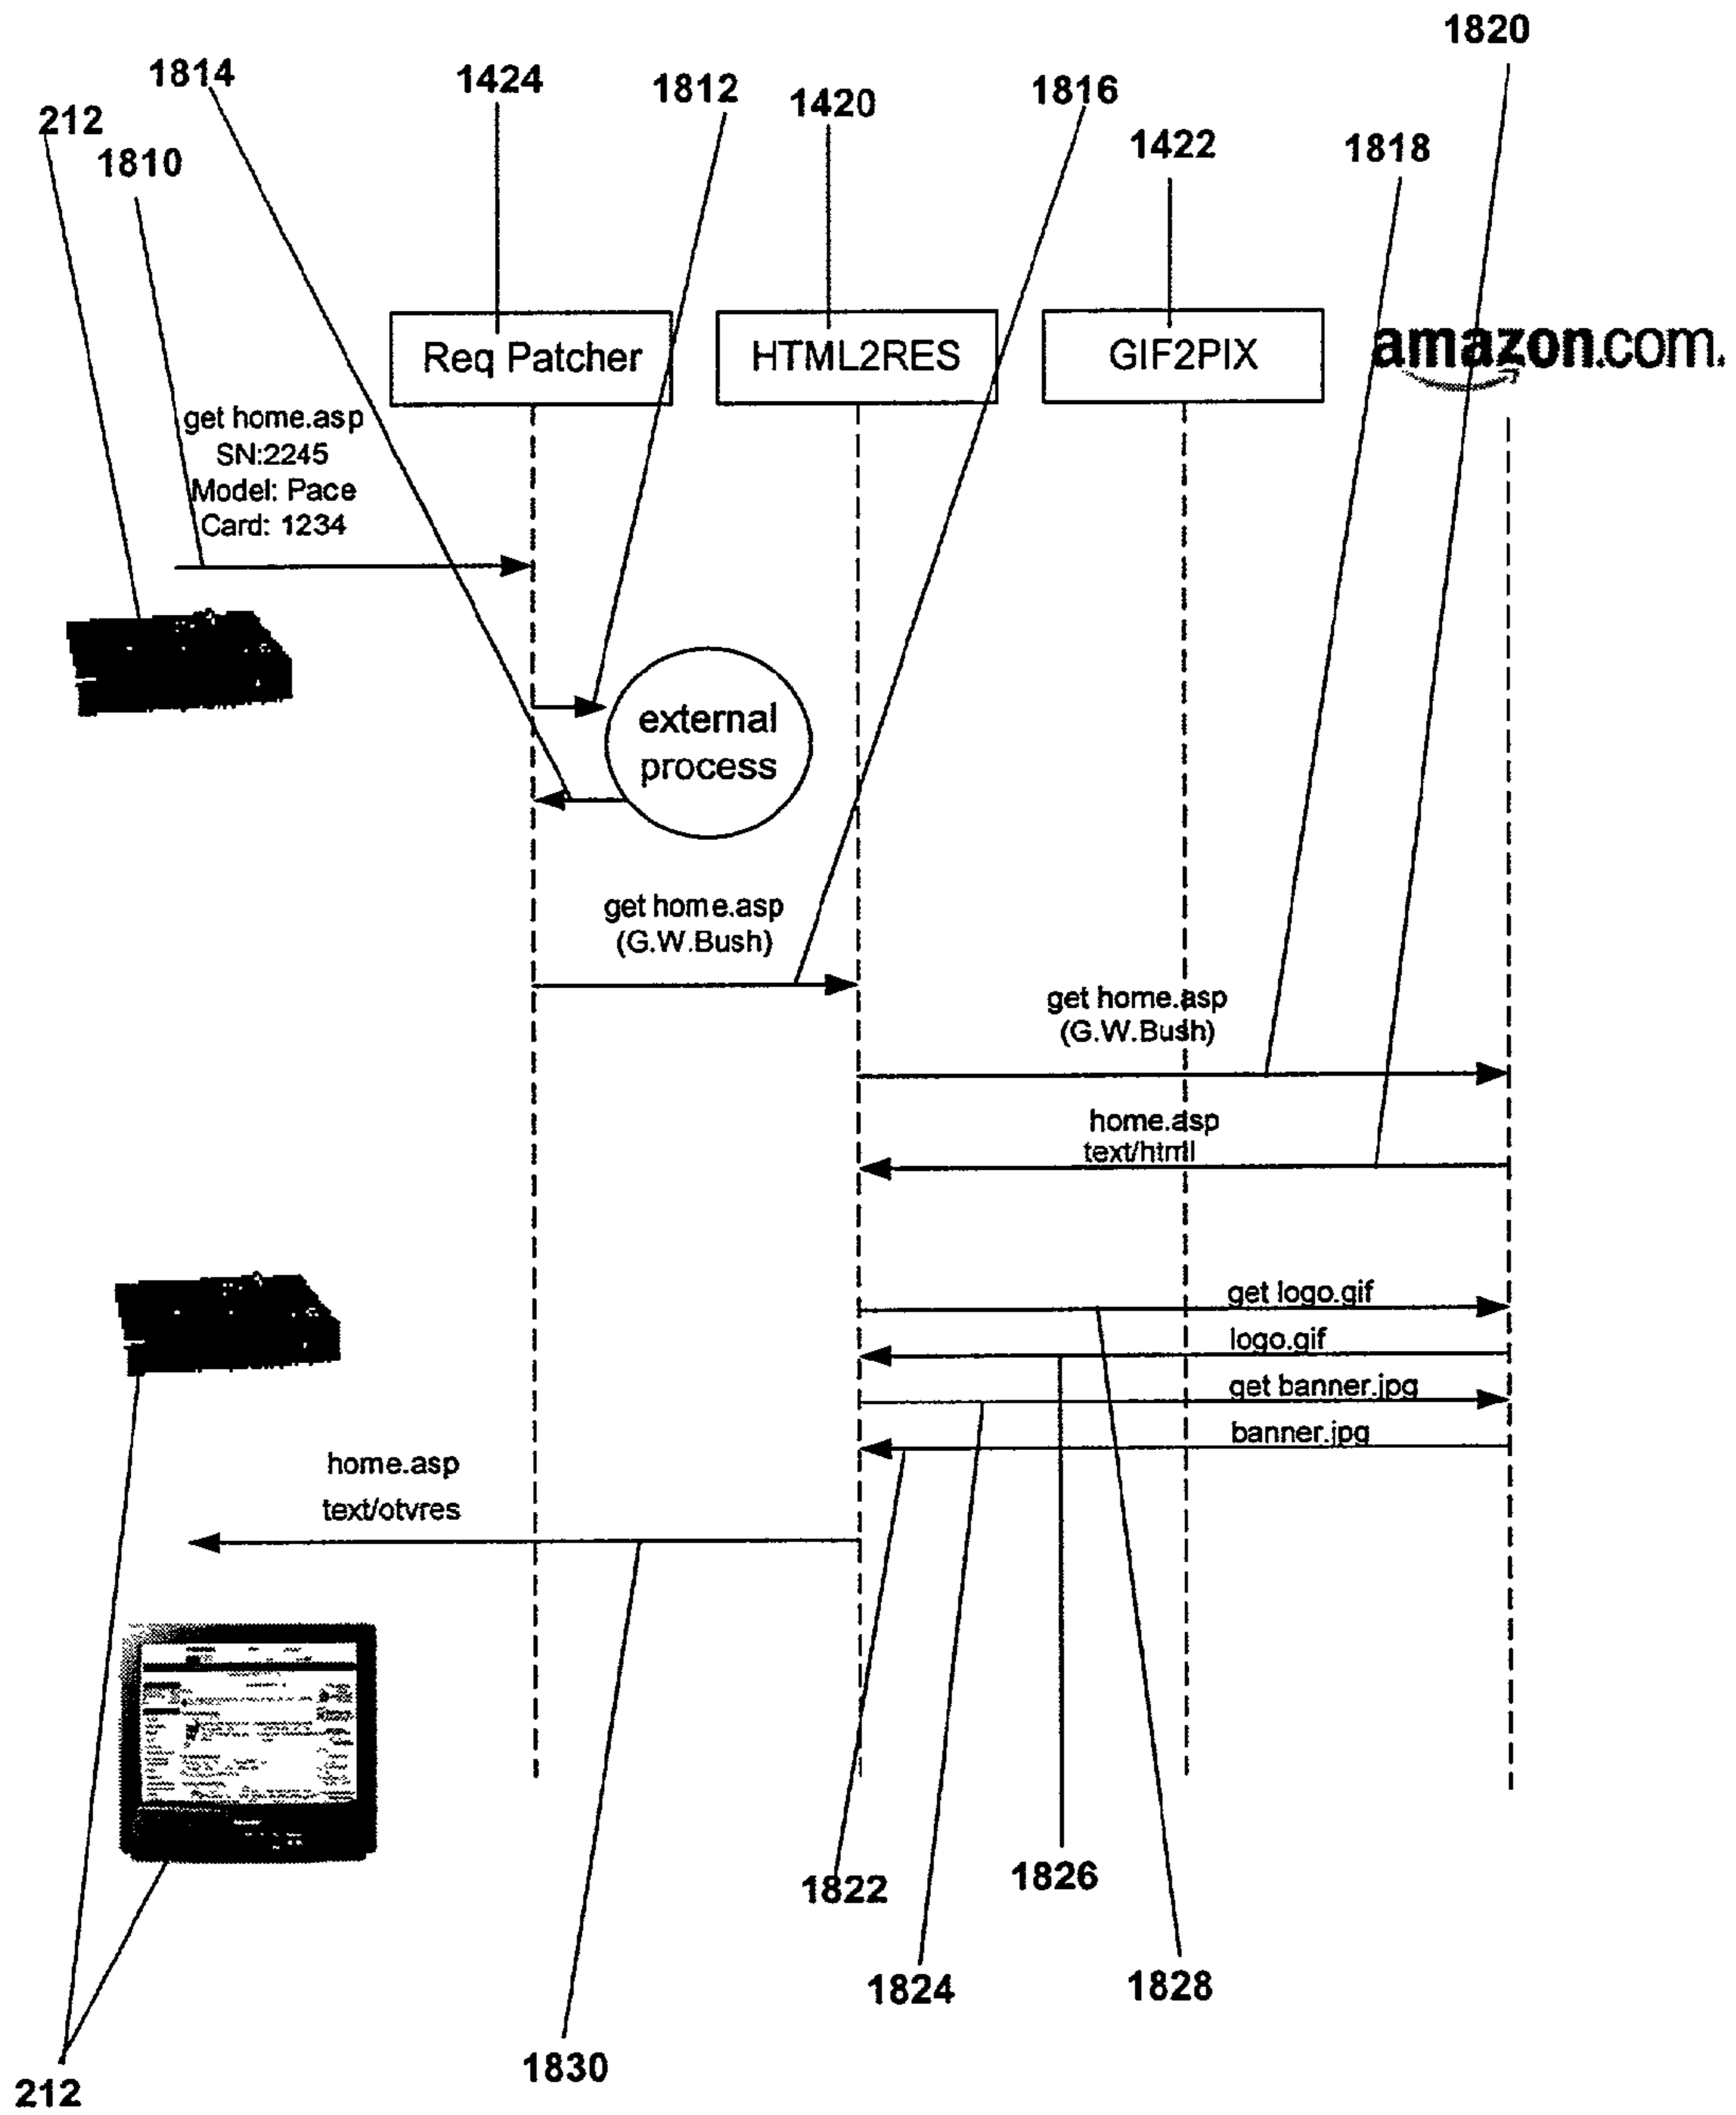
1820

1814

1424

1812

1420

1816

212

1810

1422

1818

Req Patcher

HTML2RES

GIF2PIX

amazon.com.

get home.asp
SN:2245
Model: Pace
Card: 1234

external process

get home.asp
(G.W.Bush)

get home.asp
(G.W.Bush)

home.asp
text/html

get logo.gif

logo.gif

get banner.jpg

banner.jpg

home.asp
text/otvres

1822

1826

1824

1828

212

1830